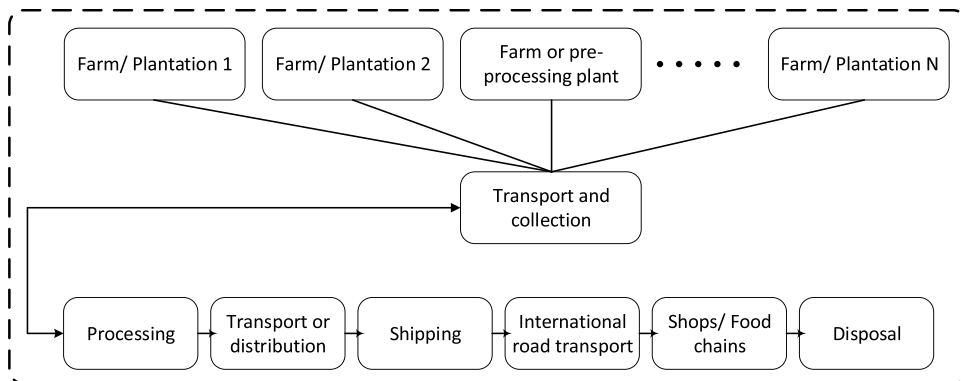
Farm/ Plantation 1

Farm/ Plantation 2

Farm or pre-processing plant

• • • • •

Farm/ Plantation N

Transport and collection

Processing

Transport or distribution

Shipping

International road transport

Shops/ Food chains

Disposal